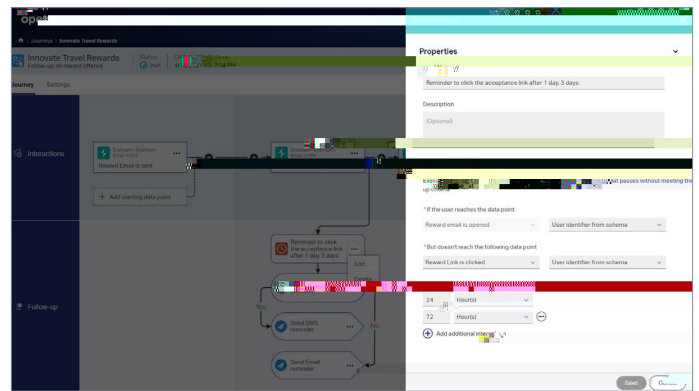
Journeys | Innovate Travel Rewards

Innovate Travel Rewards
Follow-up on reward offered

Journey Settings

Interactions

Reward Email is sent

Add starting data point

Follow-up

Reminder to click the acceptance link after 1 day, 3 days

Edit
Delete

Yes
No

Send SMS reminder

Send Email reminder

Properties

Reminder to click the acceptance link after 1 day, 3 days

Description

(Optional)

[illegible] passes without meeting the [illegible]

* If the user reaches the data point

Reward email is opened
User identifier from schema

* But doesn't reach the following data point

Reward Link is clicked
User identifier from schema

24 Hour(s)
72 Hour(s)

Add additional interval

Save
Cancel